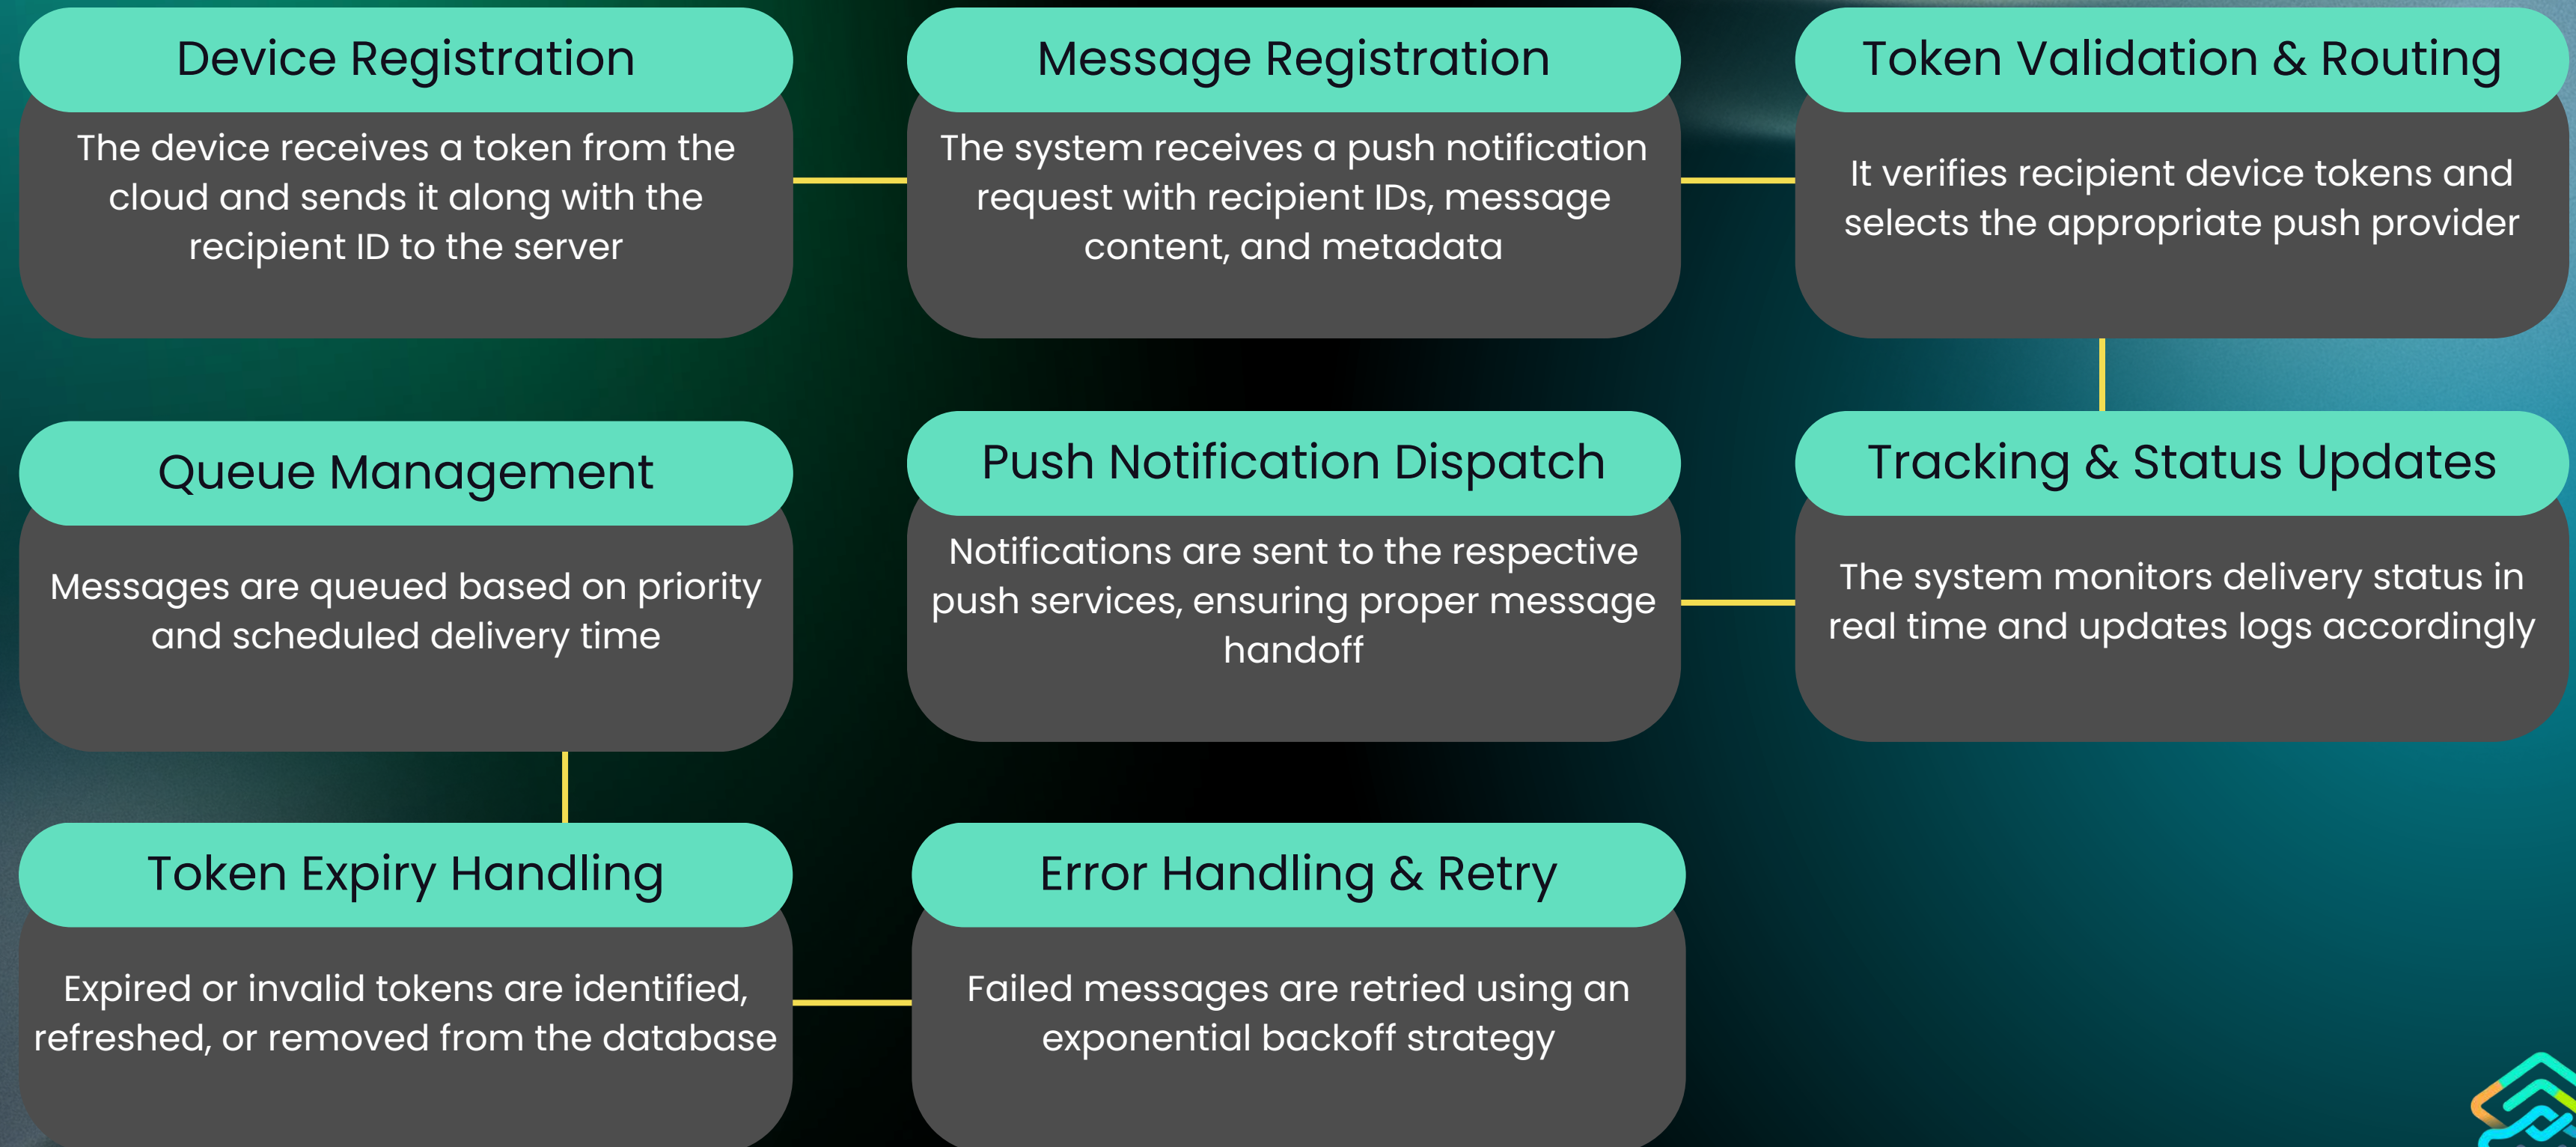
Device Registration

The device receives a token from the cloud and sends it along with the recipient ID to the server

Message Registration

The system receives a push notification request with recipient IDs, message content, and metadata

Token Validation & Routing

It verifies recipient device tokens and selects the appropriate push provider

Queue Management

Messages are queued based on priority and scheduled delivery time

Push Notification Dispatch

Notifications are sent to the respective push services, ensuring proper message handoff

Tracking & Status Updates

The system monitors delivery status in real time and updates logs accordingly

Token Expiry Handling

Expired or invalid tokens are identified, refreshed, or removed from the database

Error Handling & Retry

Failed messages are retried using an exponential backoff strategy